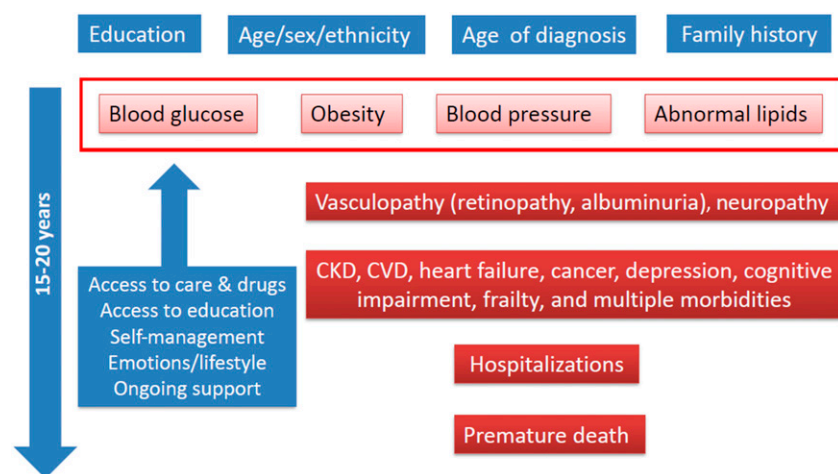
Education

Age/sex/ethnicity

Age of diagnosis

Family history

Blood glucose

Obesity

Blood pressure

Abnormal lipids

15-20 years

Vasculopathy (retinopathy, albuminuria), neuropathy

CKD, CVD, heart failure, cancer, depression, cognitive impairment, frailty, and multiple morbidities

Access to care & drugs
Access to education
Self-management
Emotions/lifestyle
Ongoing support

Hospitalizations

Premature death